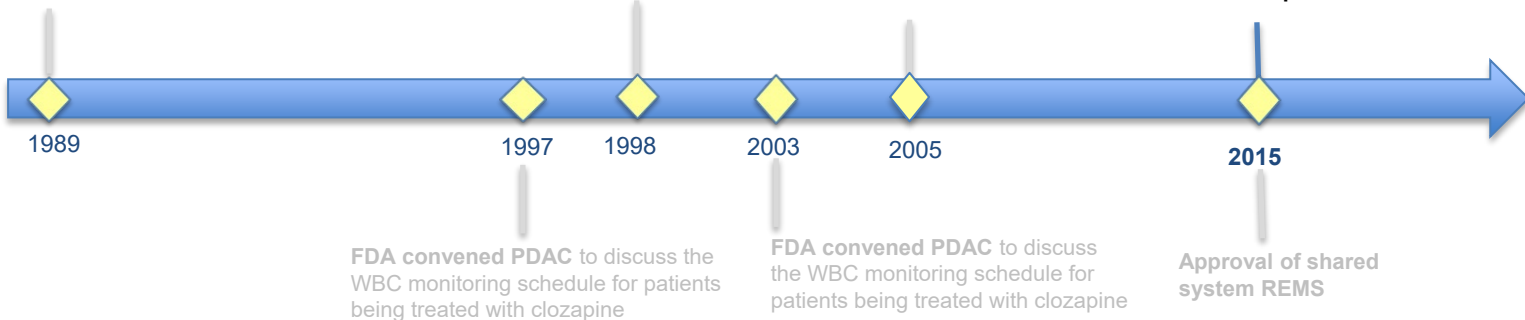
1989

1997

1998

2003

2005

2015

**FDA convened PDAC** to discuss the WBC monitoring schedule for patients being treated with clozapine

**FDA convened PDAC** to discuss the WBC monitoring schedule for patients being treated with clozapine

**Approval of shared system REMS**